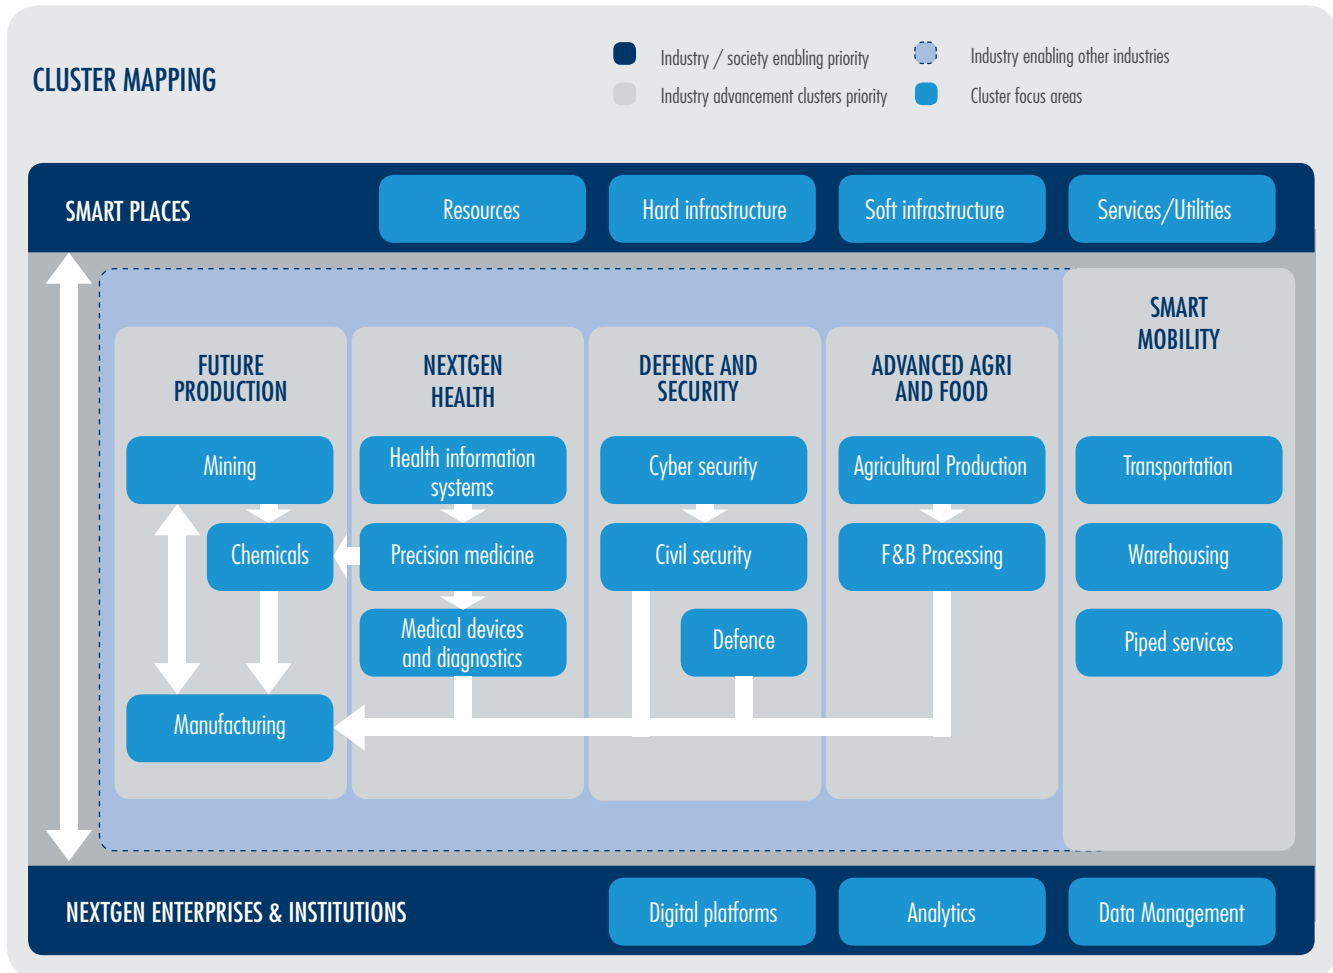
CLUSTER MAPPING

Industry / society enabling priority
Industry enabling other industries
Industry advancement clusters priority
Cluster focus areas

SMART PLACES
Resources
Hard infrastructure
Soft infrastructure
Services/Utilities

FUTURE PRODUCTION
Mining
Chemicals
Manufacturing

NEXTGEN HEALTH
Health information systems
Precision medicine
Medical devices and diagnostics

DEFENCE AND SECURITY
Cyber security
Civil security
Defence

ADVANCED AGRI AND FOOD
Agricultural Production
F&B Processing

SMART MOBILITY
Transportation
Warehousing
Piped services

NEXTGEN ENTERPRISES & INSTITUTIONS
Digital platforms
Analytics
Data Management